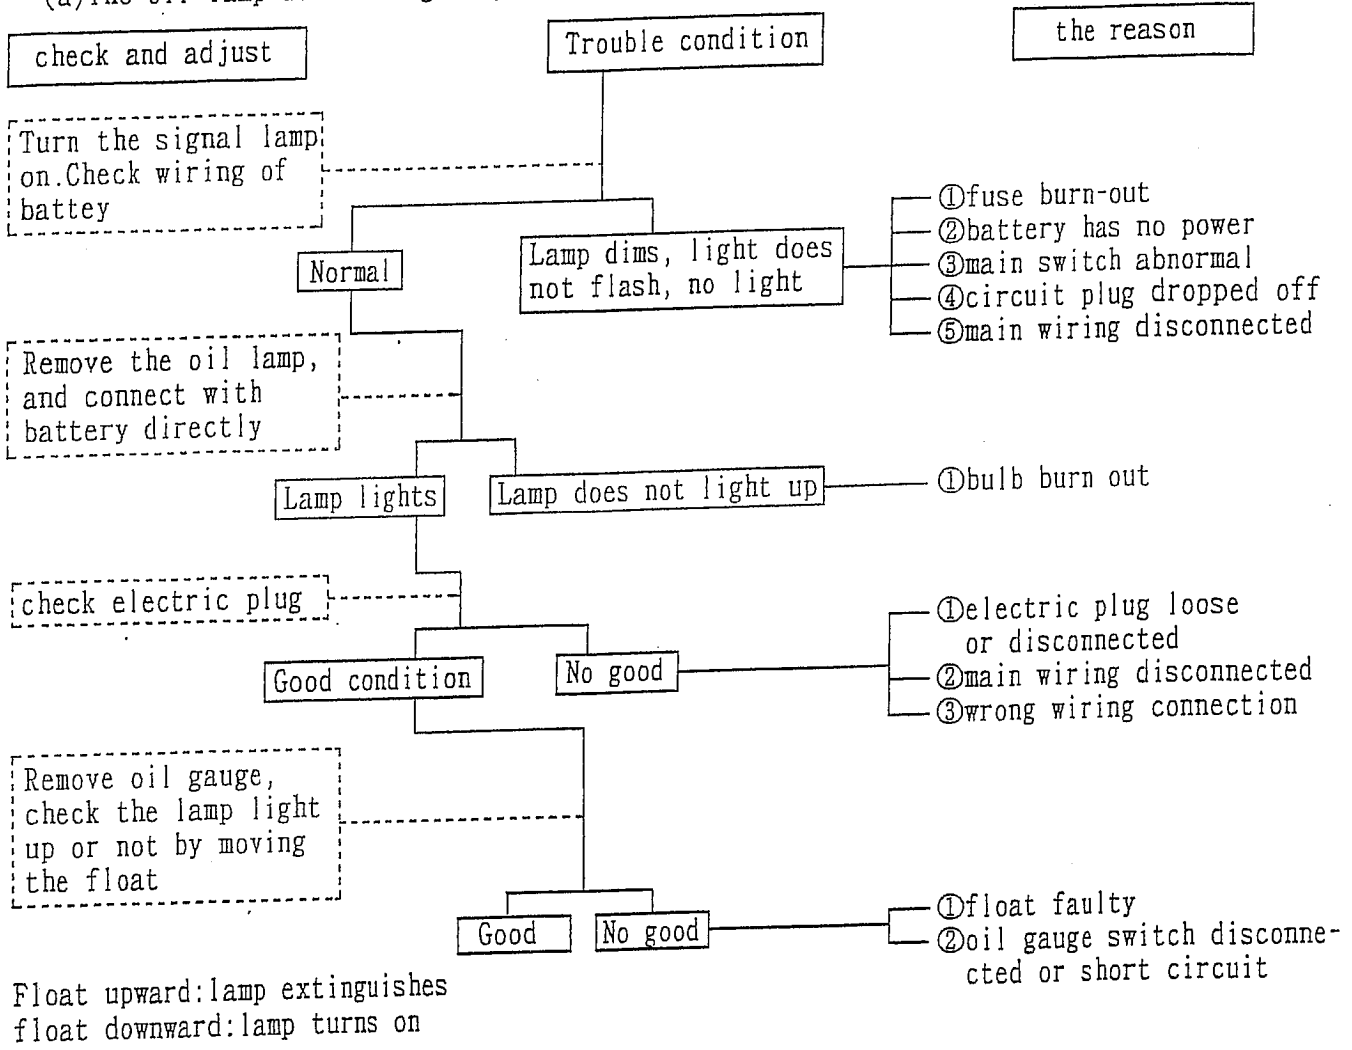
(a)The oil lamp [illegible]

check and adjust

Trouble condition

the reason

Turn the signal lamp on.Check wiring of battey

Normal

Lamp dims, light does not flash, no light

①fuse burn-out
②battery has no power
③main switch abnormal
④circuit plug dropped off
⑤main wiring disconnected

Remove the oil lamp, and connect with battery directly

Lamp lights

Lamp does not light up

①bulb burn out

check electric plug

Good condition

No good

①electric plug loose or disconnected
②main wiring disconnected
③wrong wiring connection

Remove oil gauge, check the lamp light up or not by moving the float

Good

No good

①float faulty
②oil gauge switch disconnected or short circuit

Float upward:lamp extinguishes
float downward:lamp turns on